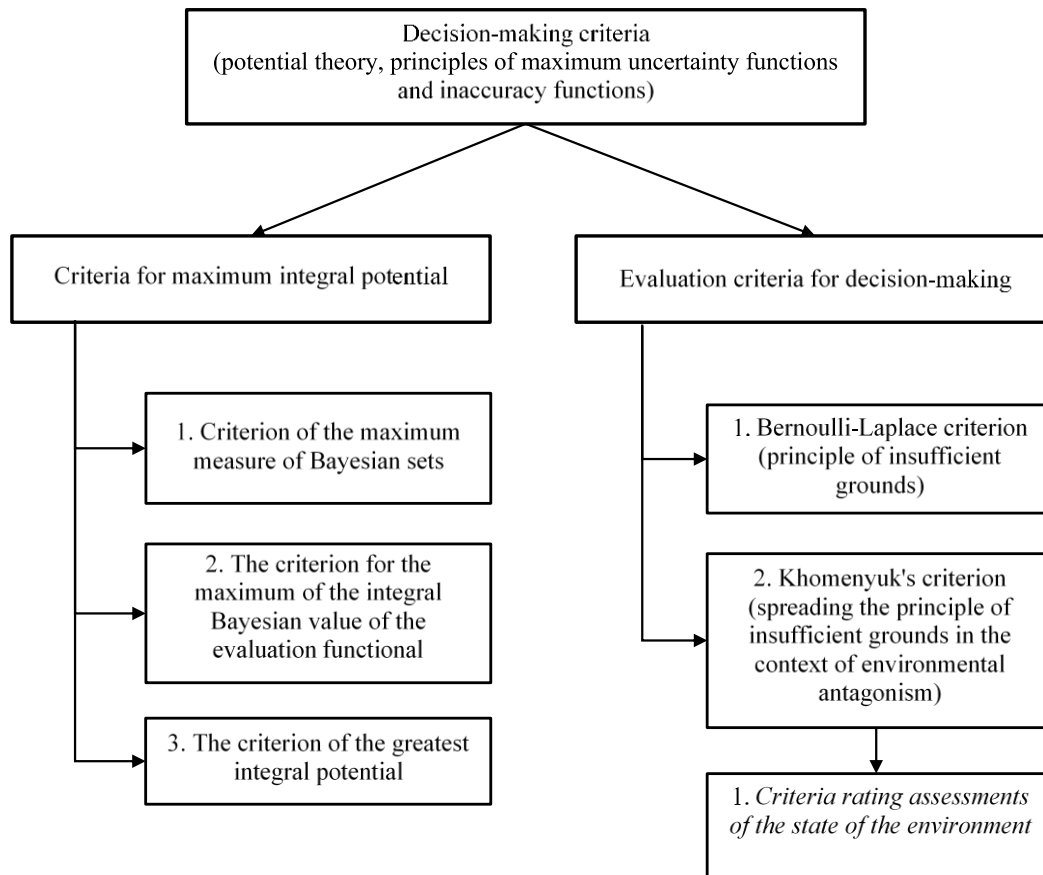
Decision-making criteria
(potential theory, principles of maximum uncertainty functions and inaccuracy functions)

Criteria for maximum integral potential

1. Criterion of the maximum measure of Bayesian sets

2. The criterion for the maximum of the integral Bayesian value of the evaluation functional

3. The criterion of the greatest integral potential

Evaluation criteria for decision-making

1. Bernoulli-Laplace criterion (principle of insufficient grounds)

2. Khomenyuk's criterion (spreading the principle of insufficient grounds in the context of environmental antagonism)

1. *Criteria rating assessments of the state of the environment*